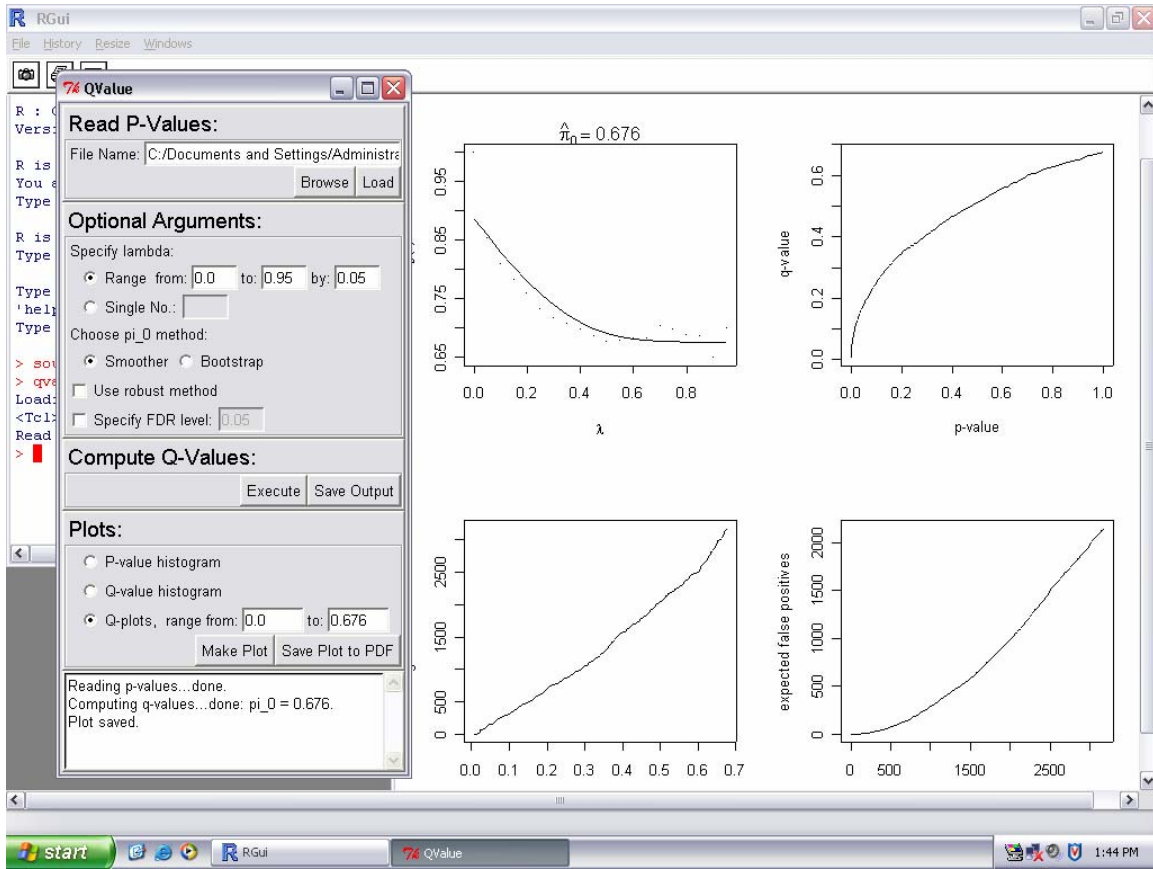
RGui

File History Resize Windows

QValue

R : C
Vers:

R is
You a
Type

R is
Type

Type
'help
Type

> sou
> qva
Load:
<Tcl>
Read
>

Read P-Values:

File Name: C:/Documents and Settings/Administra

Browse Load

Optional Arguments:

Specify lambda:

Range from: 0.0 to: 0.95 by: 0.05

Single No.:

Choose pi_0 method:

Smoother Bootstrap

Use robust method

Specify FDR level: 0.05

Compute Q-Values:

Execute Save Output

Plots:

P-value histogram

Q-value histogram

Q-plots, range from: 0.0 to: 0.676

Make Plot Save Plot to PDF

Reading p-values...done.
Computing q-values...done: pi_0 = 0.676.
Plot saved.

$\hat{\pi}_0 = 0.676$

0.95 0.85 0.75 0.65

0.0 0.2 0.4 0.6 0.8

$\lambda$

q-value

0.0 0.2 0.4 0.6

0.0 0.2 0.4 0.6 0.8 1.0

p-value

0 500 1500 2500

0.0 0.1 0.2 0.3 0.4 0.5 0.6 0.7

expected false positives

0 500 1000 1500 2000

0 500 1500 2500

start RGui QValue 1:44 PM